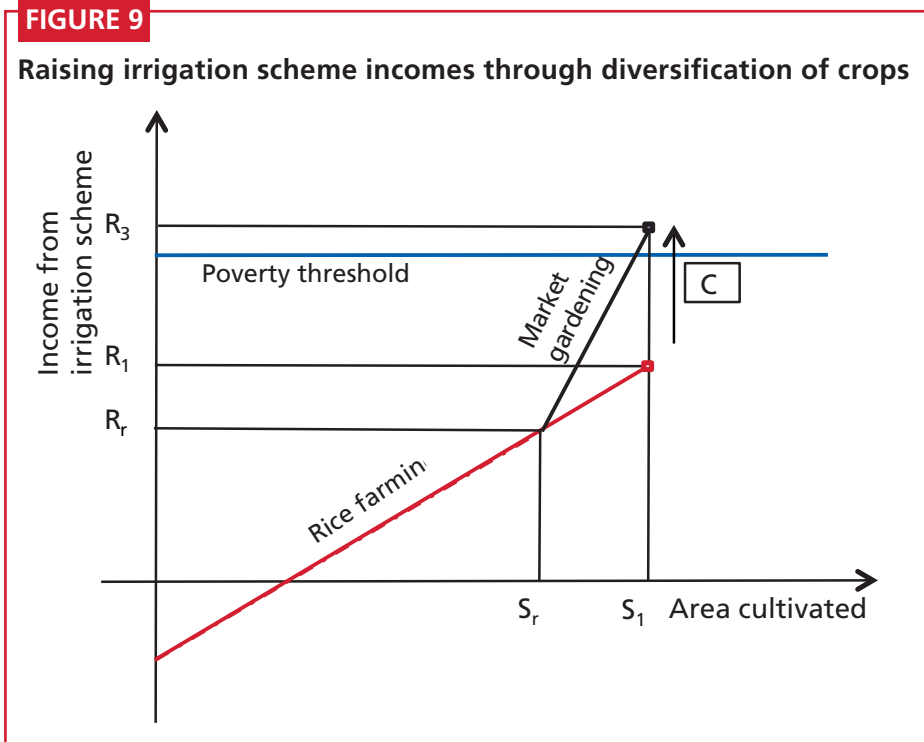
FIGURE 9

Raising irrigation scheme incomes through diversification of crops

Income from irrigation scheme

$R_3$

Poverty threshold

C

Market gardening

$R_1$

$R_r$

Rice farmin

$S_r$

$S_1$

Area cultivated